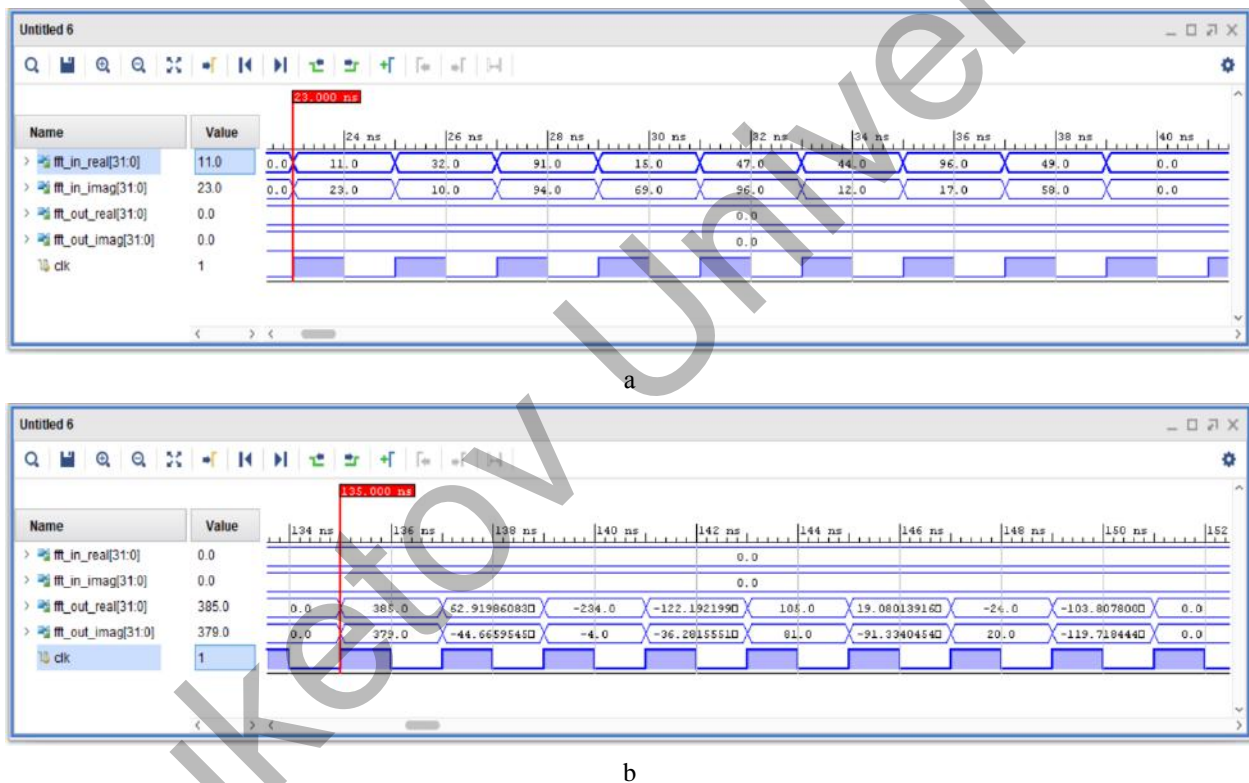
Untitled 6

23.000 ns

| Name | Value |
|---|---|
| fft_in_real[31:0] | 11.0 |
| fft_in_imag[31:0] | 23.0 |
| fft_out_real[31:0] | 0.0 |
| fft_out_imag[31:0] | 0.0 |
| clk | 1 |

24 ns 26 ns 28 ns 30 ns 32 ns 34 ns 36 ns 38 ns 40 ns

0.0 11.0 32.0 91.0 15.0 47.0 44.0 96.0 49.0 0.0

0.0 23.0 10.0 94.0 69.0 96.0 12.0 17.0 58.0 0.0

0.0

0.0

a

Untitled 6

135.000 ns

| Name | Value |
|---|---|
| fft_in_real[31:0] | 0.0 |
| fft_in_imag[31:0] | 0.0 |
| fft_out_real[31:0] | 385.0 |
| fft_out_imag[31:0] | 379.0 |
| clk | 1 |

134 ns 136 ns 138 ns 140 ns 142 ns 144 ns 146 ns 148 ns 150 ns 152

0.0

0.0

0.0 385.0 62.91986083 -234.0 -122.1921990 108.0 19.08013916 -24.0 -103.8078000 0.0

0.0 379.0 -44.6659545 -4.0 -36.2815551 81.0 -91.3340454 20.0 -119.718444 0.0

b